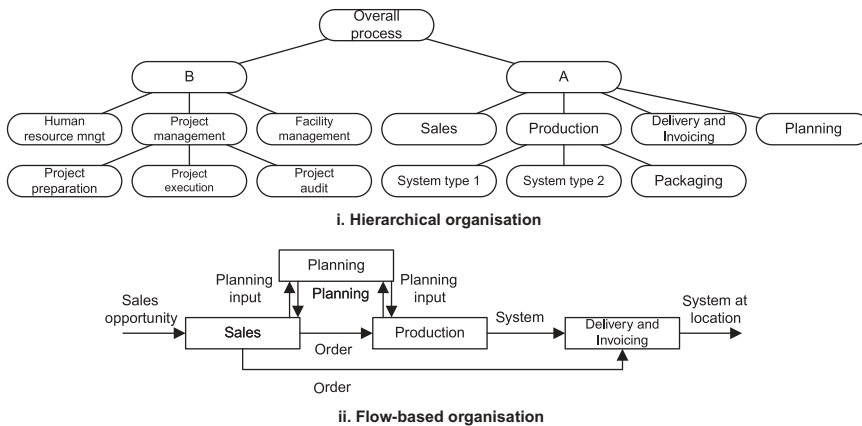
Overall process

B

A

Human resource mngt

Project management

Facility management

Sales

Production

Delivery and Invoicing

Planning

Project preparation

Project execution

Project audit

System type 1

System type 2

Packaging

i. Hierarchical organisation

Planning

Planning input

Planning

Planning input

Sales opportunity

Sales

Order

Production

System

Delivery and Invoicing

System at location

Order

ii. Flow-based organisation